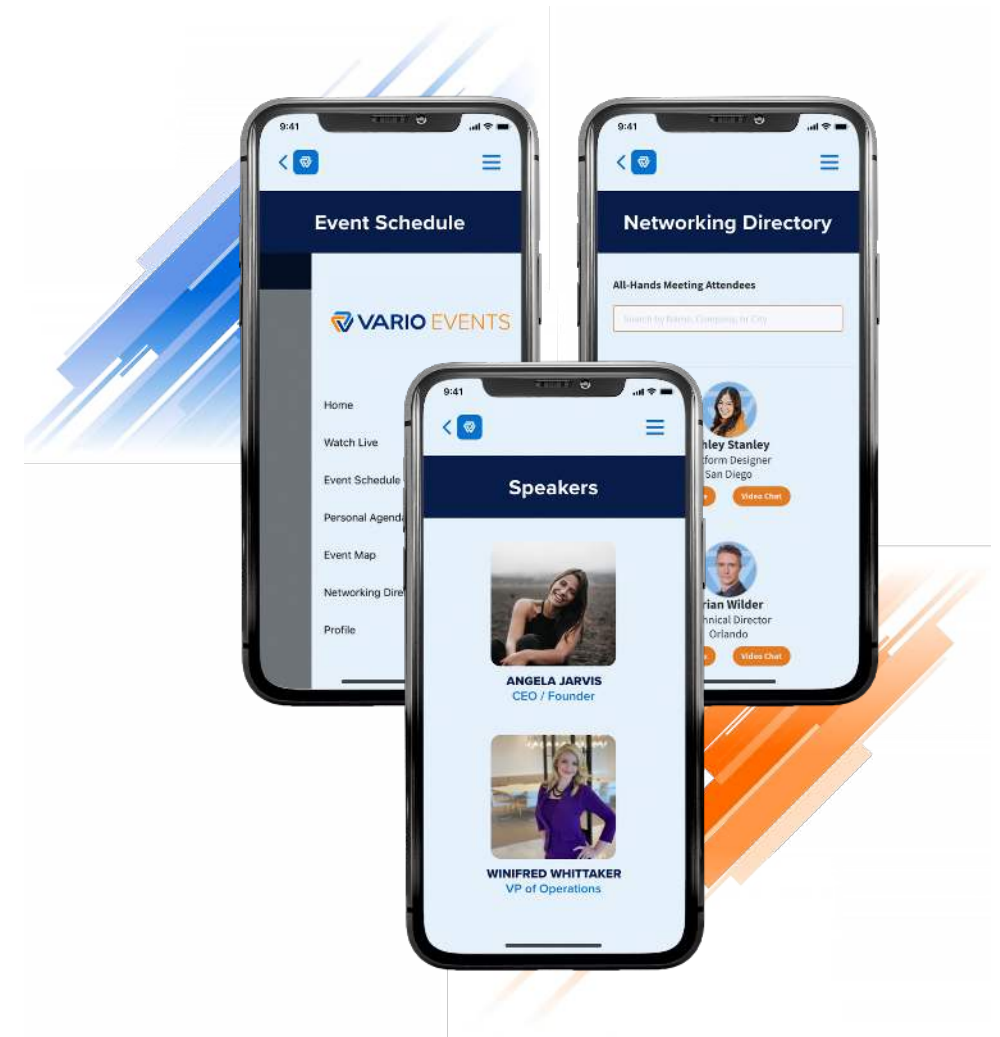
9:41

Event Schedule

VARIO EVENTS

Home

Watch Live

Event Schedule

Personal Agenda

Event Map

Networking Dire

Profile

9:41

Networking Directory

All-Hands Meeting Attendees

Search by Name, Company, or City

hley Stanley
tform Designer
San Diego

Video Chat

rian Wilder
hnical Director
Orlando

Video Chat

9:41

Speakers

ANGELA JARVIS
CEO / Founder

WINIFRED WHITTAKER
VP of Operations